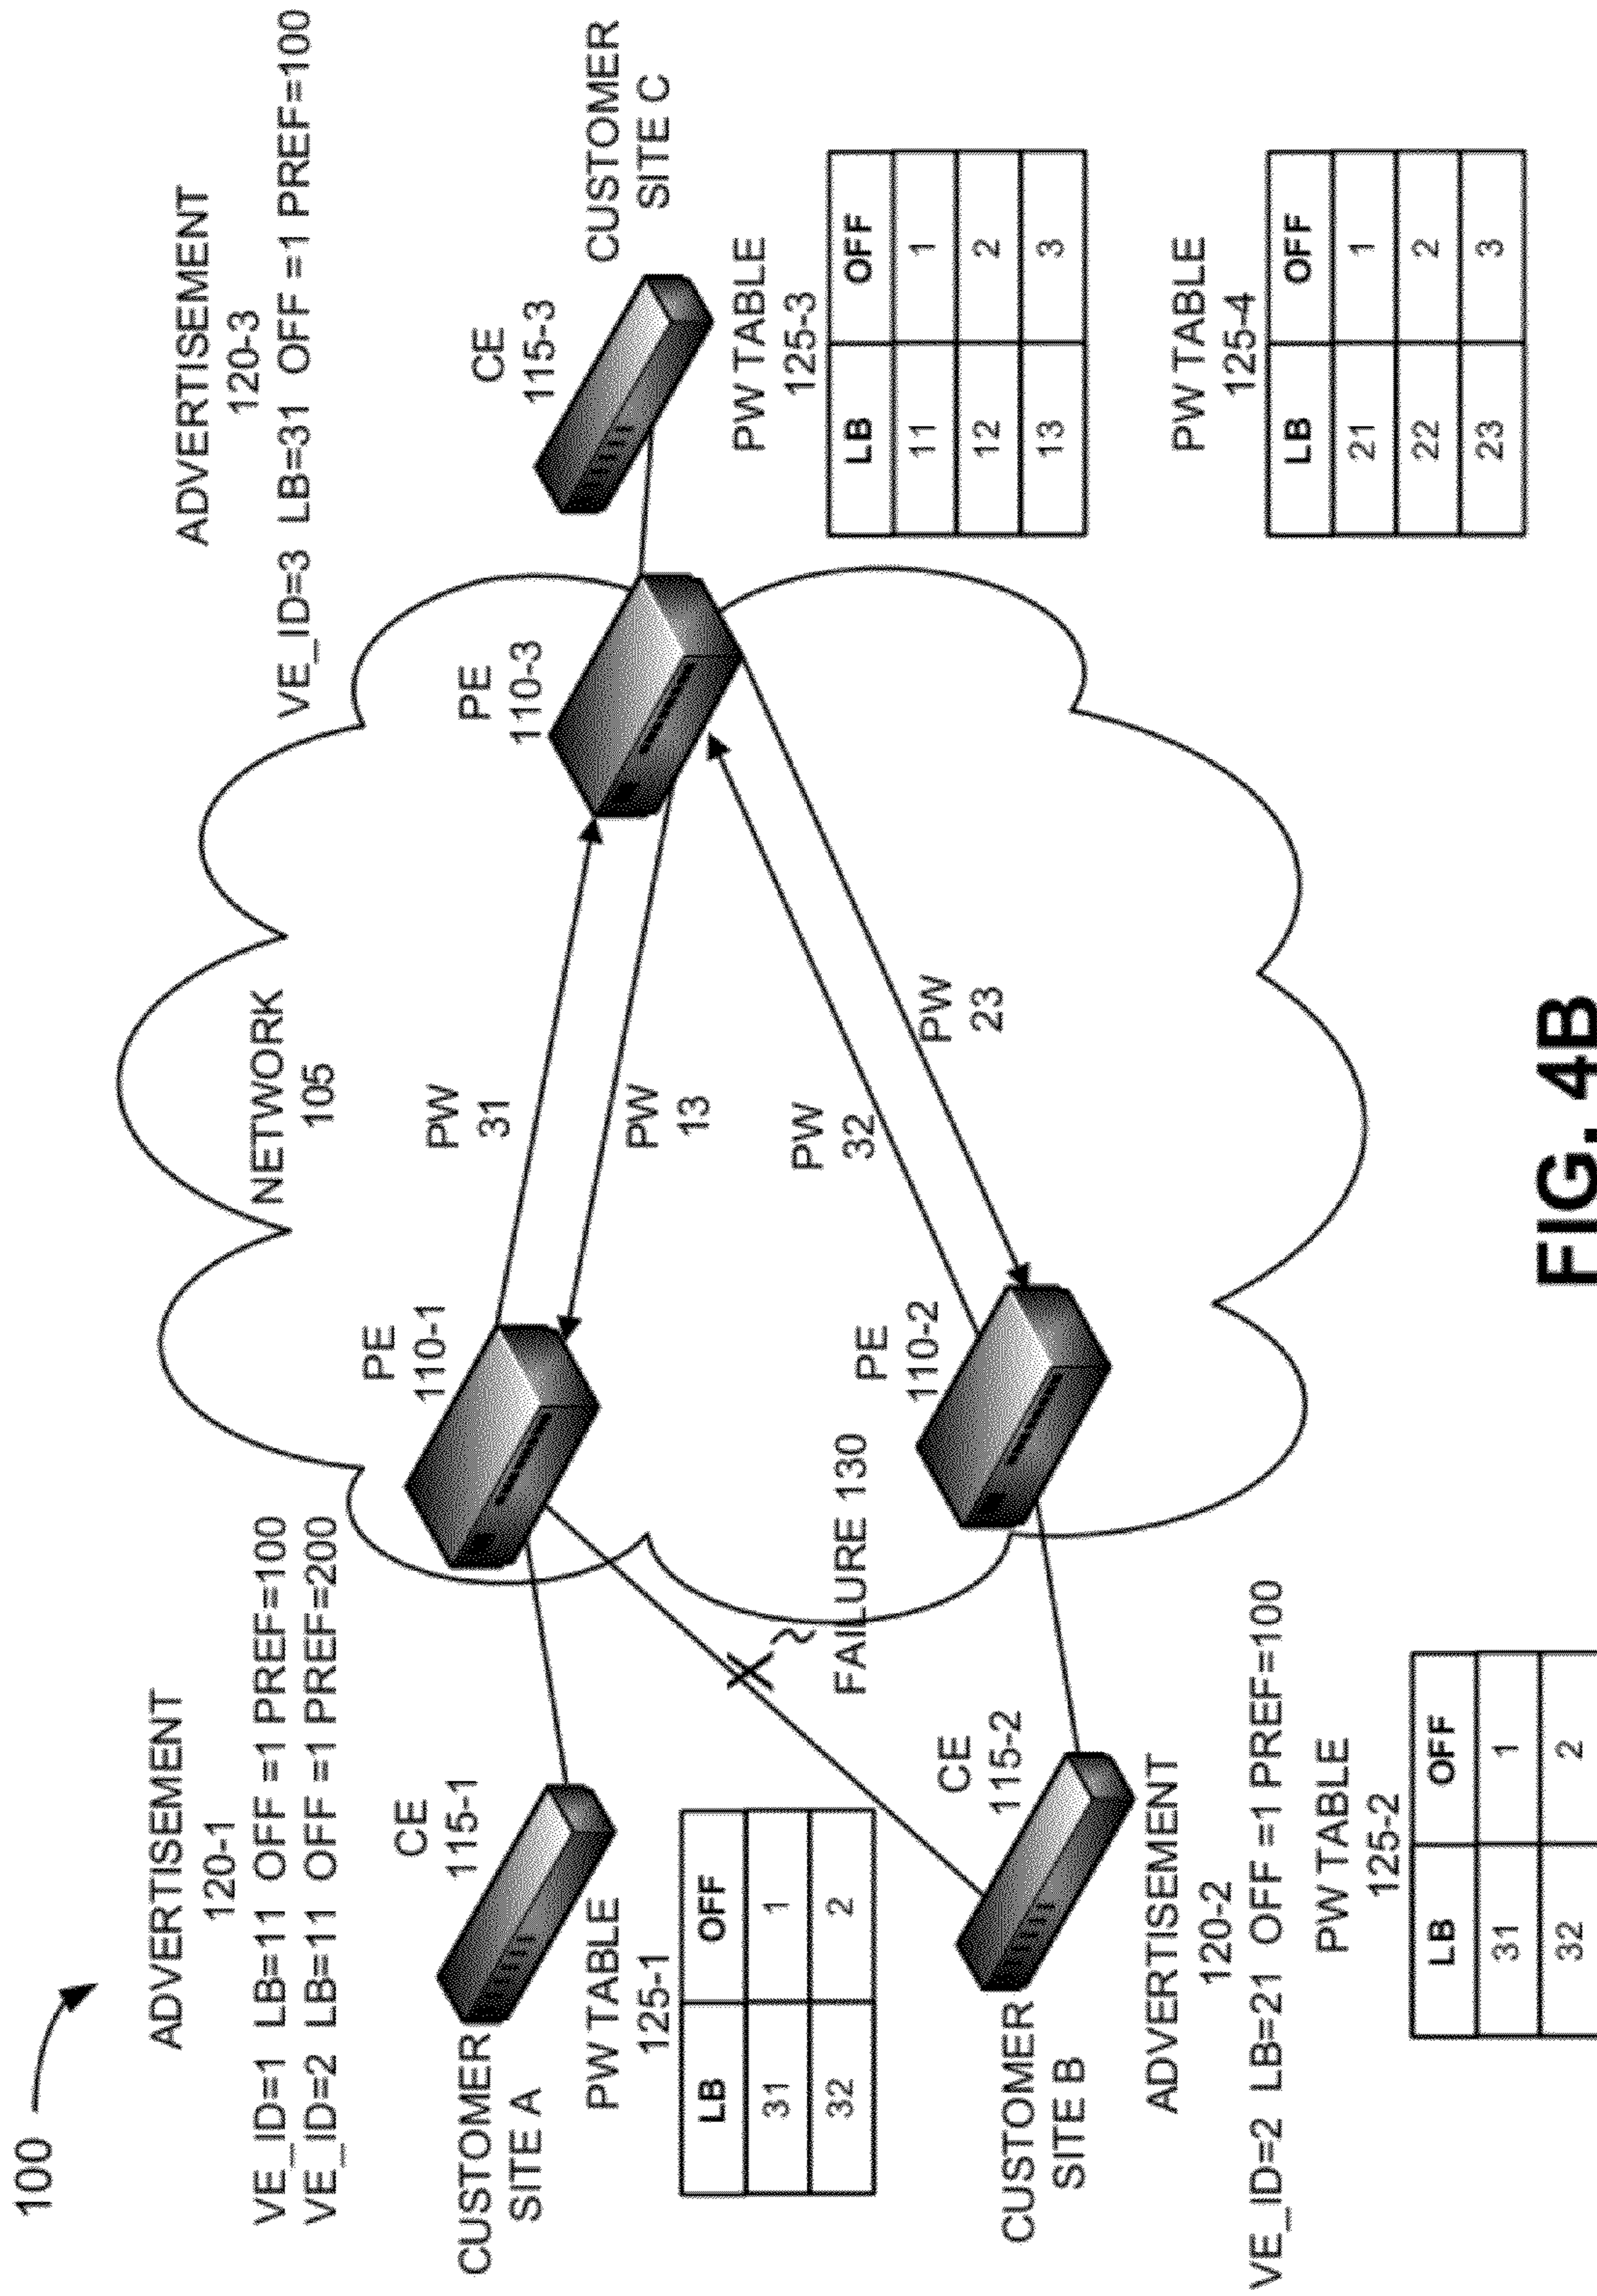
100

ADVERTISEMENT
120-1
VE_ID=1 LB=11 OFF =1 PREF=100
VE_ID=2 LB=11 OFF =1 PREF=200

CE
115-1

CUSTOMER
SITE A

PW TABLE
125-1

| LB | OFF |
|---|---|
| 31 | 1 |
| 32 | 2 |

PE
110-1

NETWORK
105

PW
31

PW
13

PW
32

PW
23

PE
110-2

FAILURE 130

CE
115-2

CUSTOMER
SITE B

ADVERTISEMENT
120-2
VE_ID=2 LB=21 OFF =1 PREF=100

PW TABLE
125-2

| LB | OFF |
|---|---|
| 31 | 1 |
| 32 | 2 |

ADVERTISEMENT
120-3
VE_ID=3 LB=31 OFF =1 PREF=100

PE
110-3

CE
115-3

CUSTOMER
SITE C

PW TABLE
125-3

| LB | OFF |
|---|---|
| 11 | 1 |
| 12 | 2 |
| 13 | 3 |

PW TABLE
125-4

| LB | OFF |
|---|---|
| 21 | 1 |
| 22 | 2 |
| 23 | 3 |

FIG. 4B